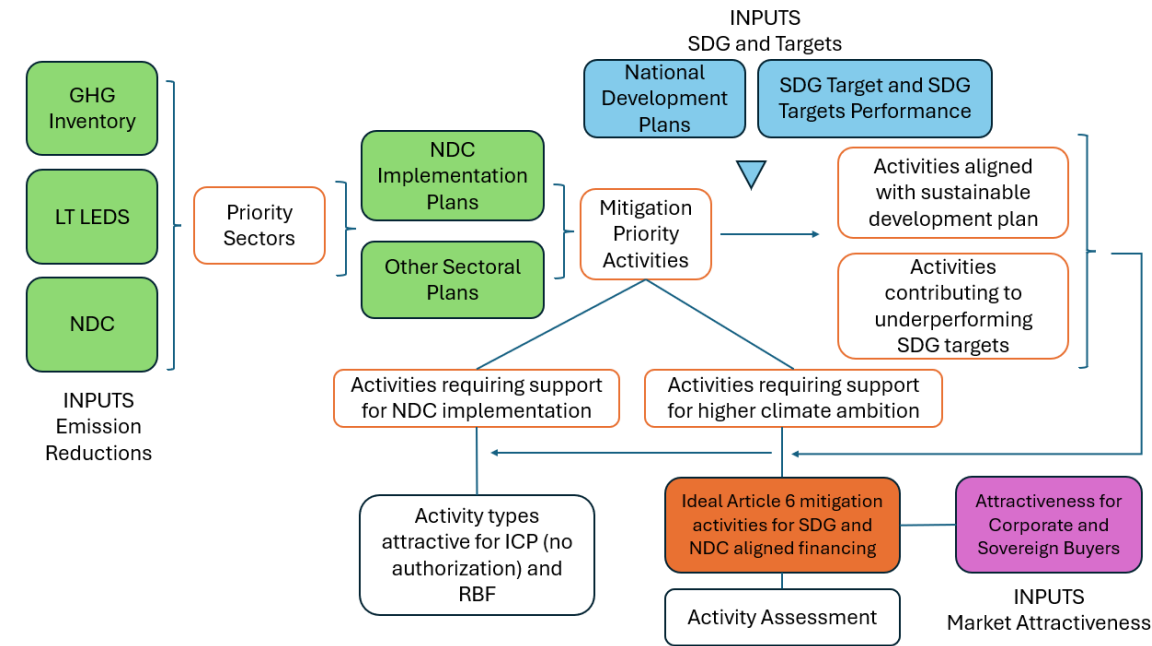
INPUTS
SDG and Targets

National Development Plans

SDG Target and SDG Targets Performance

GHG Inventory

LT LEDS

NDC

INPUTS
Emission Reductions

Priority Sectors

NDC Implementation Plans

Other Sectoral Plans

Mitigation Priority Activities

Activities aligned with sustainable development plan

Activities contributing to underperforming SDG targets

Activities requiring support for NDC implementation

Activities requiring support for higher climate ambition

Activity types attractive for ICP (no authorization) and RBF

Ideal Article 6 mitigation activities for SDG and NDC aligned financing

Attractiveness for Corporate and Sovereign Buyers

Activity Assessment

INPUTS
Market Attractiveness